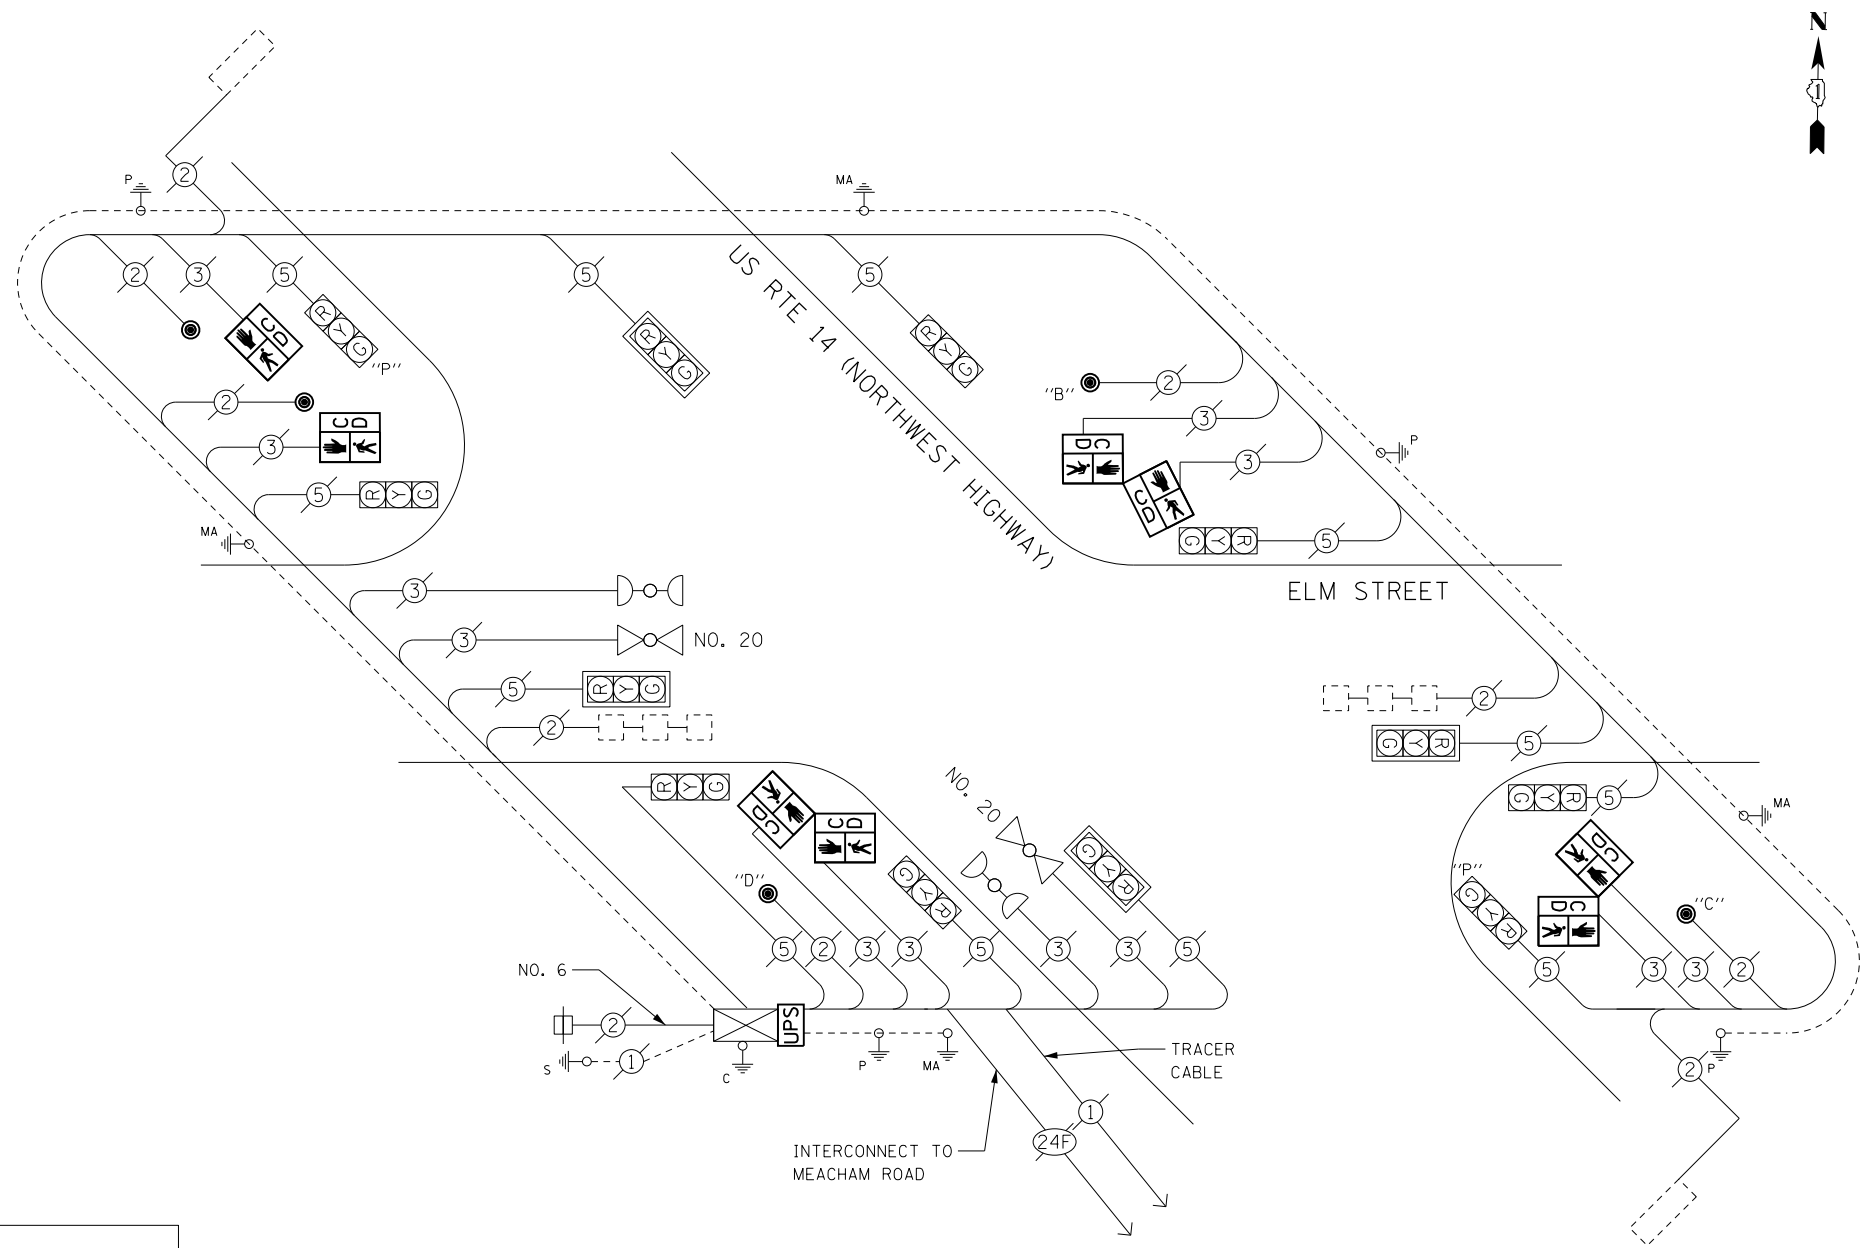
N

P MA

2

2 3 5 5 5

US RTE 14 (NORTHWEST HIGHWAY)

C D

R Y G

R Y G

R Y G

"P"

"B" 2

2

3

C D

3

3

C D

C D

5

R Y G

MA

5

R Y G

G Y R

P

ELM STREET

3

3

NO. 20

5

R Y G

2

2

5

G Y R

R Y G

G Y R

5

C D

C D

NO. 20

G Y R

MA

G Y R

C D

"D"

C D

"P"

G Y R

"C"

5 2 3 3 5 3 3 5

5 3 3 2

NO. 6

2

UPS

S 1

C

P MA

TRACER CABLE

1

24F

INTERCONNECT TO MEACHAM ROAD

2 P